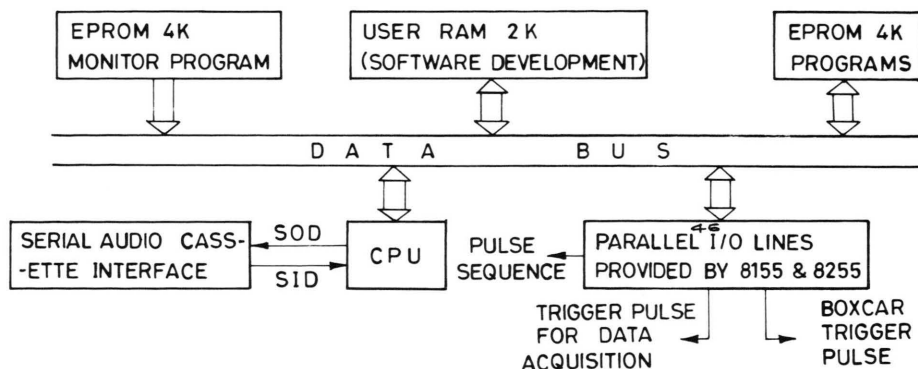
EPROM 4K
MONITOR PROGRAM

USER RAM 2K
(SOFTWARE DEVELOPMENT)

EPROM 4K
PROGRAMS

D A T A   B U S

SERIAL AUDIO CASSETTE INTERFACE

SOD

SID

CPU

PULSE SEQUENCE

PARALLEL 46 I/O LINES
PROVIDED BY 8155 & 8255

TRIGGER PULSE FOR DATA ACQUISITION

BOXCAR TRIGGER PULSE